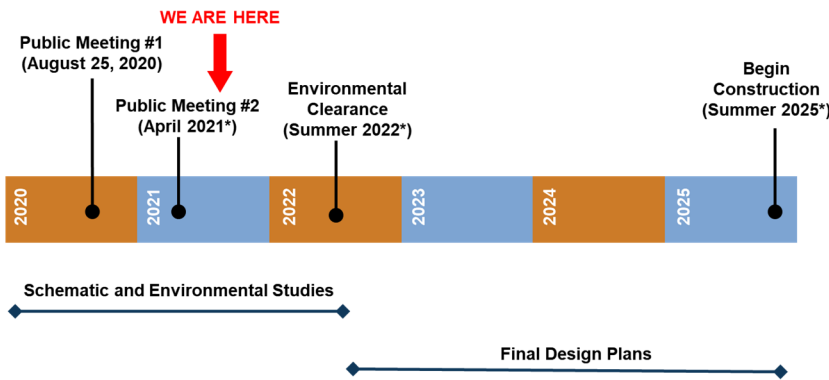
WE ARE HERE

Public Meeting #1
(August 25, 2020)

Public Meeting #2
(April 2021*)

Environmental
Clearance
(Summer 2022*)

Begin
Construction
(Summer 2025*)

2020

2021

2022

2023

2024

2025

Schematic and Environmental Studies

Final Design Plans